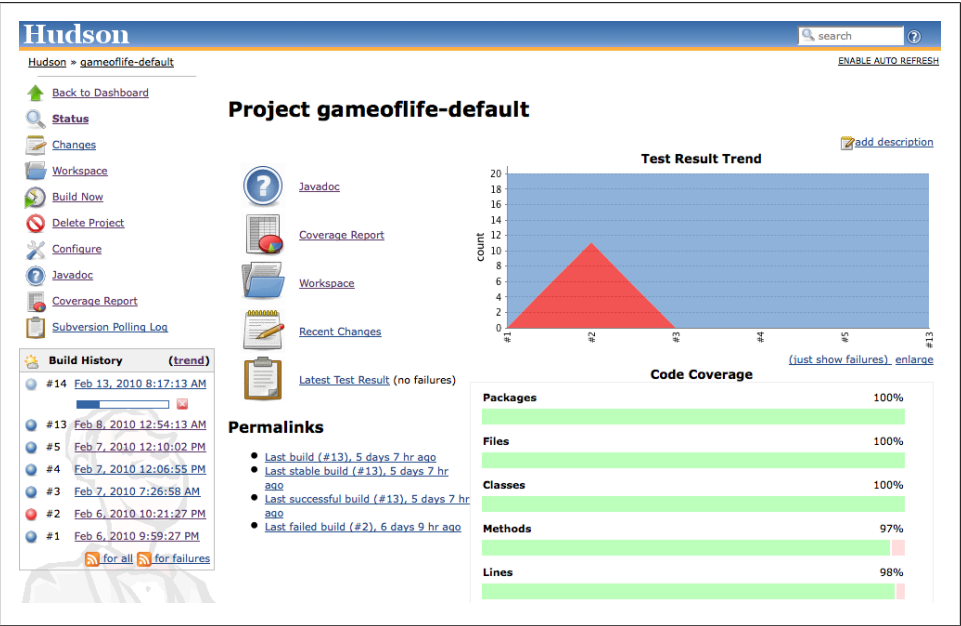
Hudson

search

Hudson » gameoflife-default

ENABLE AUTO REFRESH

Back to Dashboard
Status
Changes
Workspace
Build Now
Delete Project
Configure
Javadoc
Coverage Report
Subversion Polling Log

Build History (trend)
#14 Feb 13, 2010 8:17:13 AM
#13 Feb 8, 2010 12:54:13 AM
#5 Feb 7, 2010 12:10:02 PM
#4 Feb 7, 2010 12:06:55 PM
#3 Feb 7, 2010 7:26:58 AM
#2 Feb 6, 2010 10:21:27 PM
#1 Feb 6, 2010 9:59:27 PM
for all for failures

Project gameoflife-default

add description

Javadoc
Coverage Report
Workspace
Recent Changes
Latest Test Result (no failures)

Test Result Trend
count
20 18 16 14 12 10 8 6 4 2 0
#1 #2 #3 #4 #5 #13
(just show failures) enlarge

Permalinks
- Last build (#13), 5 days 7 hr ago
- Last stable build (#13), 5 days 7 hr ago
- Last successful build (#13), 5 days 7 hr ago
- Last failed build (#2), 6 days 9 hr ago

Code Coverage
Packages 100%
Files 100%
Classes 100%
Methods 97%
Lines 98%